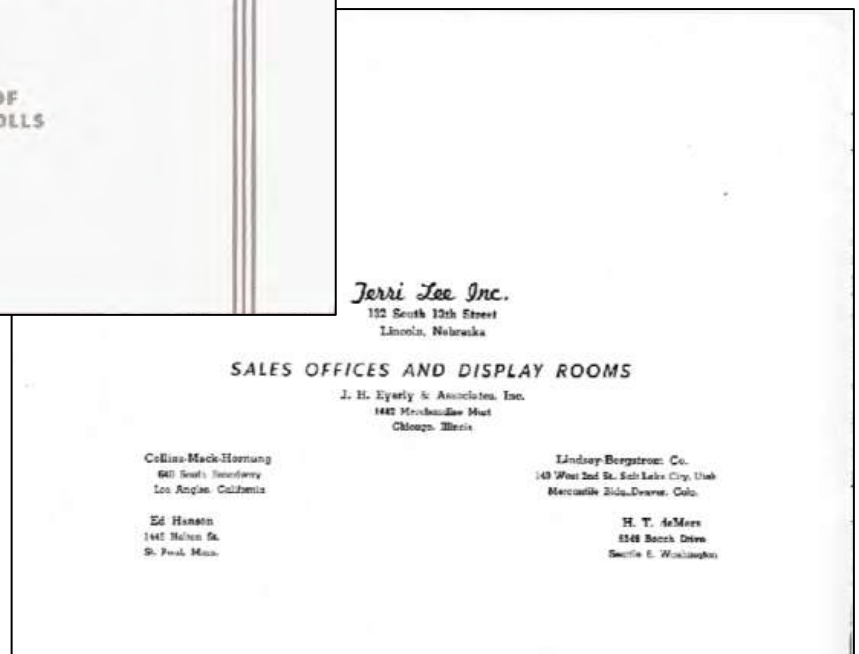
OF
OLLS

Terri Lee Inc.
152 South 12th Street
Lincoln, Nebraska

SALES OFFICES AND DISPLAY ROOMS

J. H. Eyerly & Associates, Inc.
1442 Merchandise Mart
Chicago, Illinois

Collins-Mack-Hornung
640 South Broadway
Los Angeles, California

Lindsay-Bergstrom Co.
143 West 2nd St. Salt Lake City, Utah
Mercantile Bldg., Denver, Colo.

Ed Hanson
1445 Nelson St.
St. Paul, Minn.

H. T. deMers
6548 Beech Drive
Seattle 6, Washington